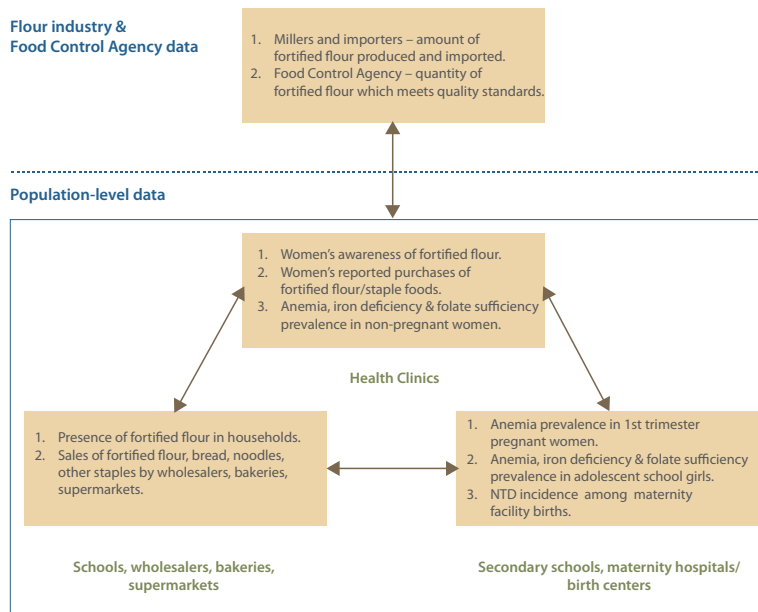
Flour industry & Food Control Agency data

1. Millers and importers – amount of fortified flour produced and imported.
2. Food Control Agency – quantity of fortified flour which meets quality standards.

Population-level data

1. Women's awareness of fortified flour.
2. Women's reported purchases of fortified flour/staple foods.
3. Anemia, iron deficiency & folate sufficiency prevalence in non-pregnant women.

Health Clinics

1. Presence of fortified flour in households.
2. Sales of fortified flour, bread, noodles, other staples by wholesalers, bakeries, supermarkets.

1. Anemia prevalence in 1st trimester pregnant women.
2. Anemia, iron deficiency & folate sufficiency prevalence in adolescent school girls.
3. NTD incidence among maternity facility births.

Schools, wholesalers, bakeries, supermarkets

Secondary schools, maternity hospitals/ birth centers